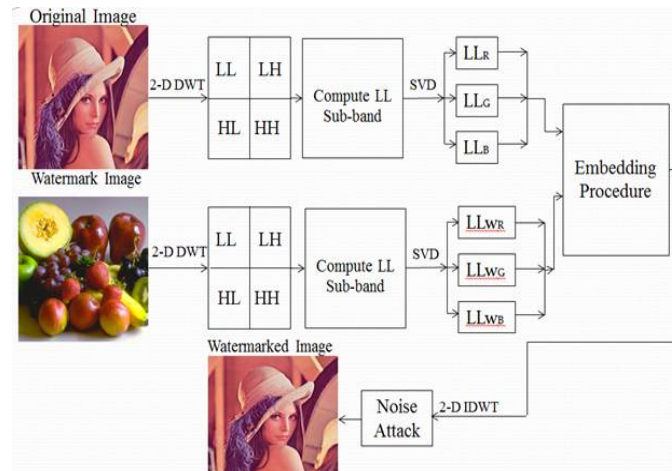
Original Image

2-D DWT

| LL | LH |
|---|---|
| HL | HH |

Compute LL Sub-band

SVD

$LL_R$

$LL_G$

$LL_B$

Embedding Procedure

Watermark Image

2-D DWT

| LL | LH |
|---|---|
| HL | HH |

Compute LL Sub-band

SVD

$LL_{WR}$

$LL_{WG}$

$LL_{WB}$

Watermarked Image

Noise Attack

2-D IDWT